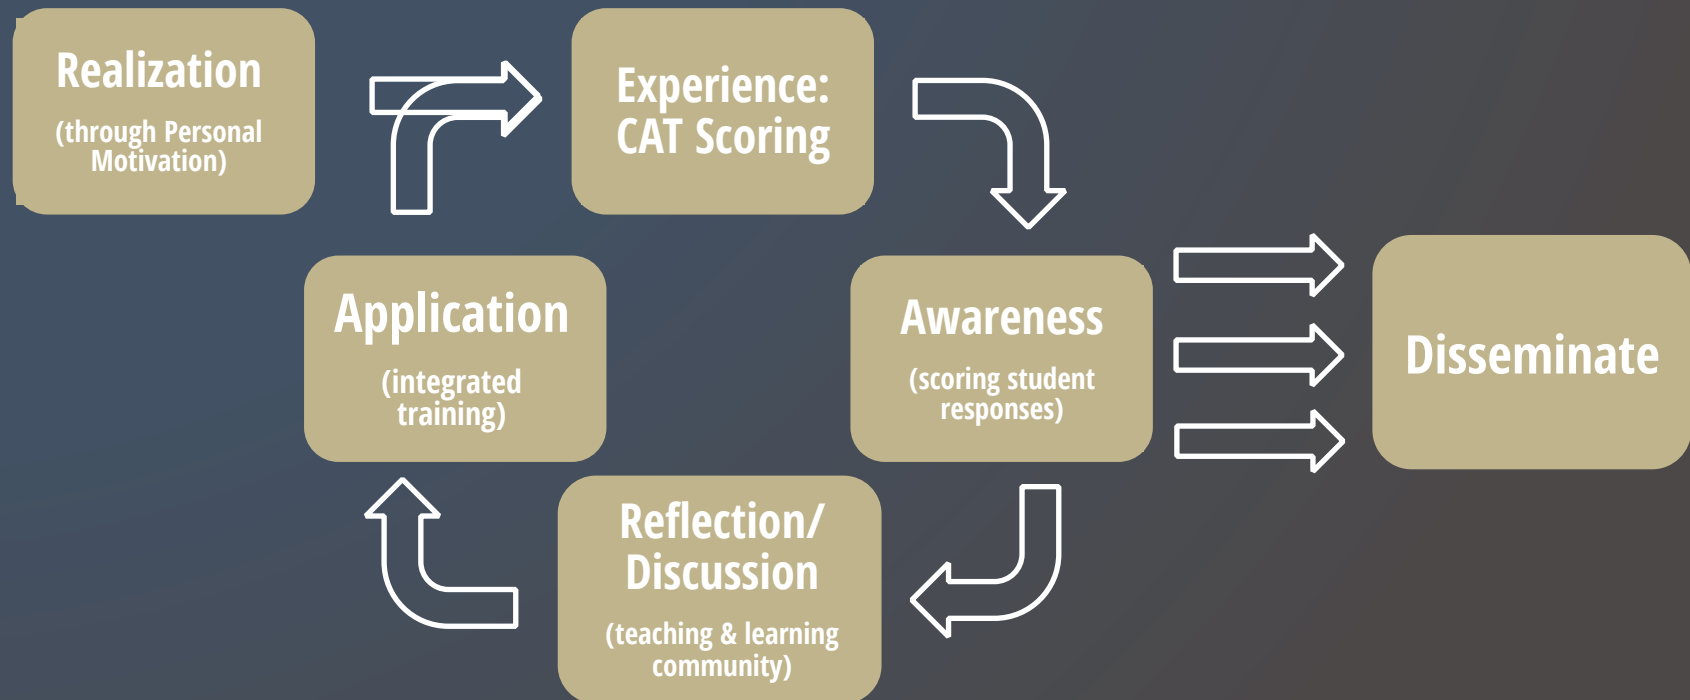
Realization

(through Personal Motivation)

Experience: CAT Scoring

Awareness

(scoring student responses)

Disseminate

Reflection/ Discussion

(teaching & learning community)

Application

(integrated training)